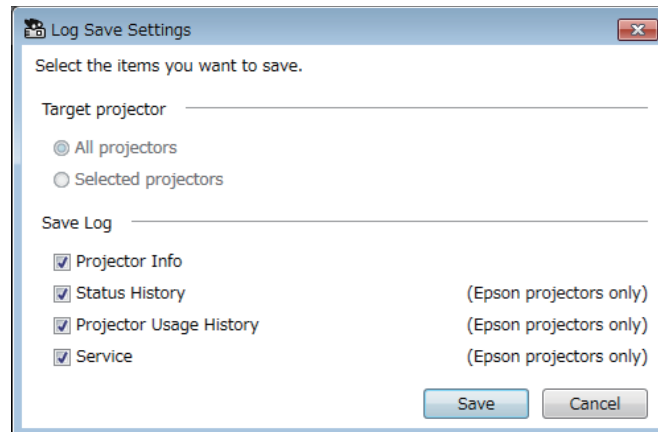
Log Save Settings

Select the items you want to save.

Target projector

All projectors

Selected projectors

Save Log

Projector Info

Status History (Epson projectors only)

Projector Usage History (Epson projectors only)

Service (Epson projectors only)

Save

Cancel